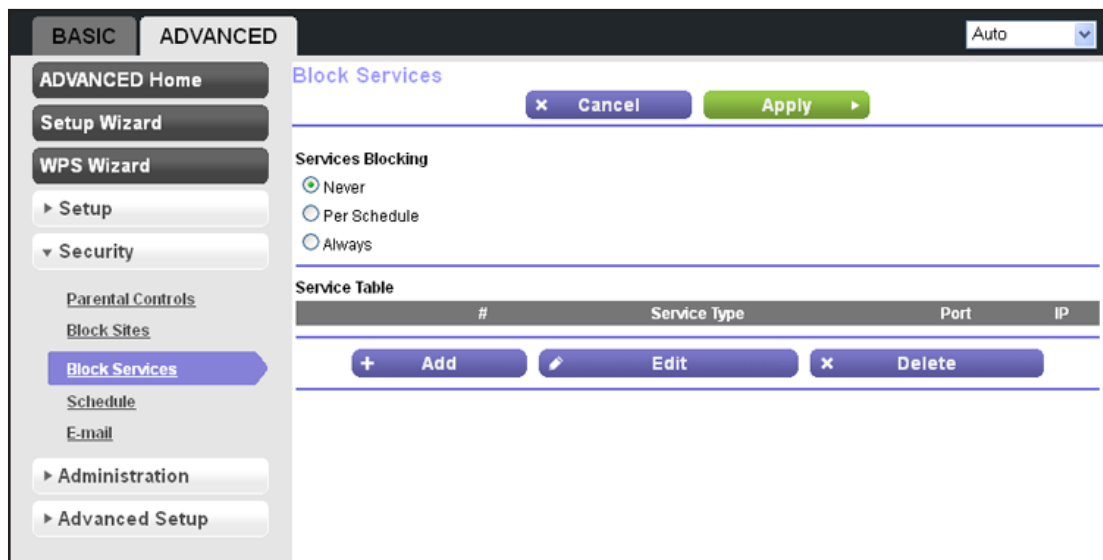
BASIC ADVANCED

Auto

ADVANCED Home

Setup Wizard

WPS Wizard

▸ Setup

▾ Security

Parental Controls

Block Sites

Block Services

Schedule

E-mail

▸ Administration

▸ Advanced Setup

Block Services

× Cancel

Apply ▸

Services Blocking

Never

Per Schedule

Always

Service Table

| # | Service Type | Port | IP |
|---|---|---|---|

+ Add

Edit

× Delete